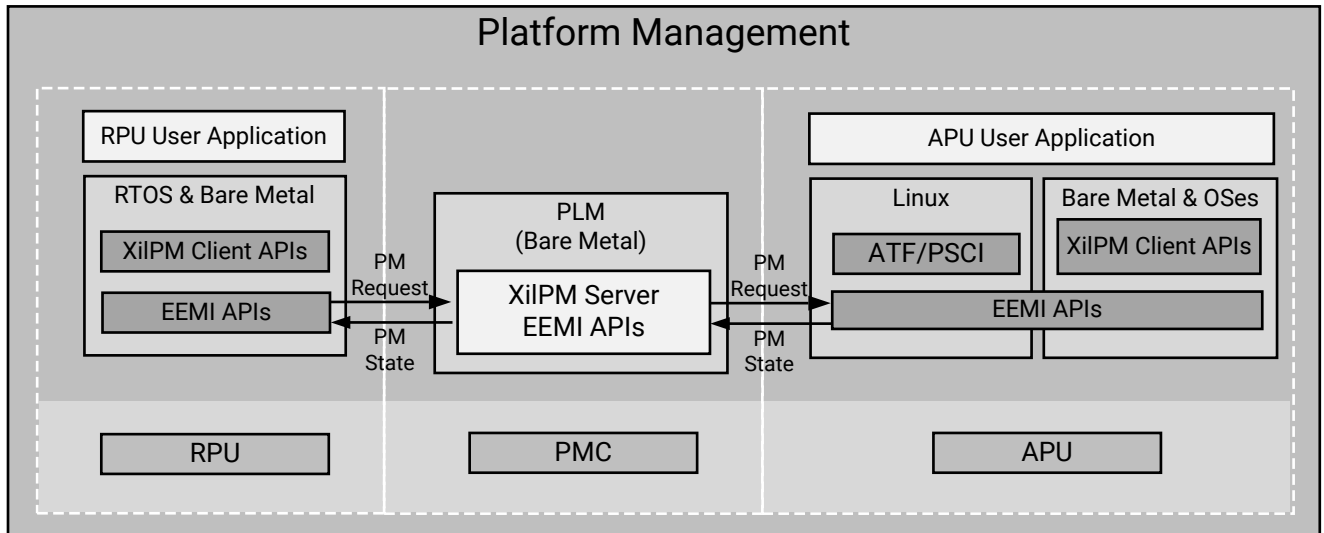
Platform Management

RPU User Application

RTOS & Bare Metal

XilPM Client APIs

EEMI APIs

PM Request

PM State

PLM (Bare Metal)

XilPM Server EEMI APIs

PM Request

PM State

APU User Application

Linux

ATF/PSCI

Bare Metal & OSes

XilPM Client APIs

EEMI APIs

RPU

PMC

APU